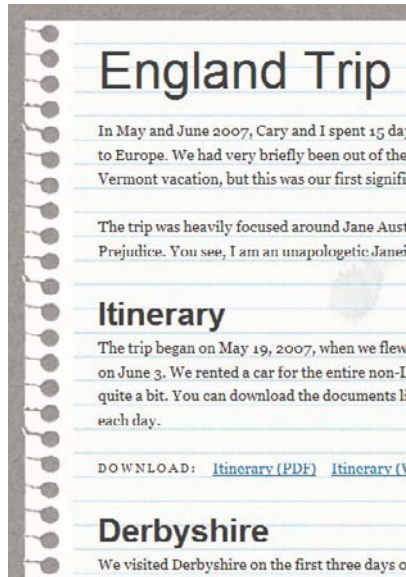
England Trip

In May and June 2007, Cary and I spent 15 day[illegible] to Europe. We had very briefly been out of the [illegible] Vermont vacation, but this was our first signifi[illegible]

The trip was heavily focused around Jane Aust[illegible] Prejudice. You see, I am an unapologetic Janei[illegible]

Itinerary

The trip began on May 19, 2007, when we flew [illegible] on June 3. We rented a car for the entire non-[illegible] quite a bit. You can download the documents l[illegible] each day.

DOWNLOAD: Itinerary (PDF) Itinerary ([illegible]

Derbyshire

We visited Derbyshire on the first three days o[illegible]